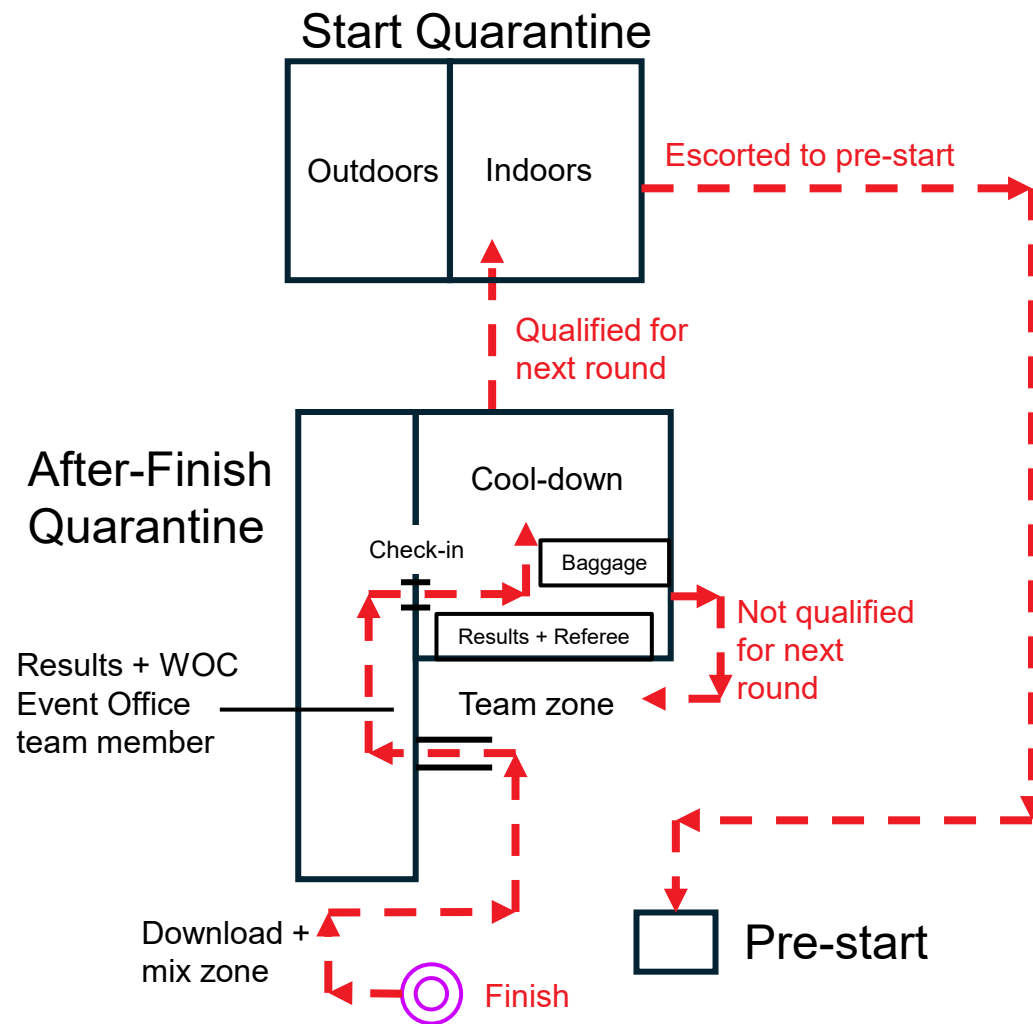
Start Quarantine

Outdoors

Indoors

Escorted to pre-start

Qualified for next round

After-Finish Quarantine

Cool-down

Check-in

Baggage

Results + Referee

Not qualified for next round

Results + WOC Event Office team member

Team zone

Download + mix zone

Pre-start

Finish